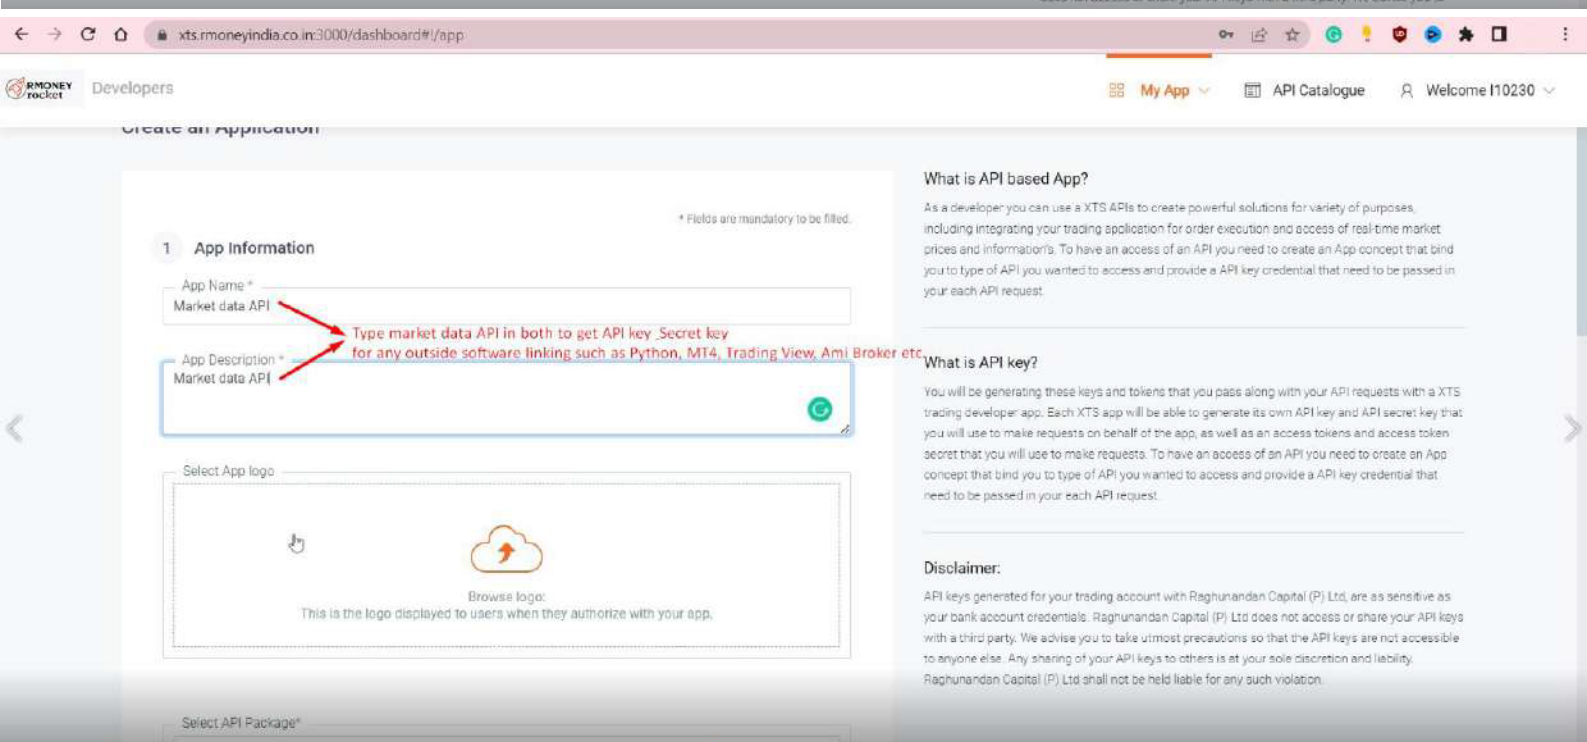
xts.rmoneyindia.co.in:3000/dashboard#!/app

RMONEY rocket Developers

My App API Catalogue Welcome I10230

Create an Application

* Fields are mandatory to be filled.

1 App Information

App Name *
Market data API

Type market data API in both to get API key ,Secret key for any outside software linking such as Python, MT4, Trading View, Ami Broker etc

App Description *
Market data API

Select App logo

Browse logo:
This is the logo displayed to users when they authorize with your app.

Select API Package*

What is API based App?

As a developer you can use a XTS APIs to create powerful solutions for variety of purposes, including integrating your trading application for order execution and access of real-time market prices and information's. To have an access of an API you need to create an App concept that bind you to type of API you wanted to access and provide a API key credential that need to be passed in your each API request.

What is API key?

You will be generating these keys and tokens that you pass along with your API requests with a XTS trading developer app. Each XTS app will be able to generate its own API key and API secret key that you will use to make requests on behalf of the app, as well as an access tokens and access token secret that you will use to make requests. To have an access of an API you need to create an App concept that bind you to type of API you wanted to access and provide a API key credential that need to be passed in your each API request.

Disclaimer:

API keys generated for your trading account with Raghunandan Capital (P) Ltd, are as sensitive as your bank account credentials. Raghunandan Capital (P) Ltd does not access or share your API keys with a third party. We advise you to take utmost precautions so that the API keys are not accessible to anyone else. Any sharing of your API keys to others is at your sole discretion and liability. Raghunandan Capital (P) Ltd shall not be held liable for any such violation.